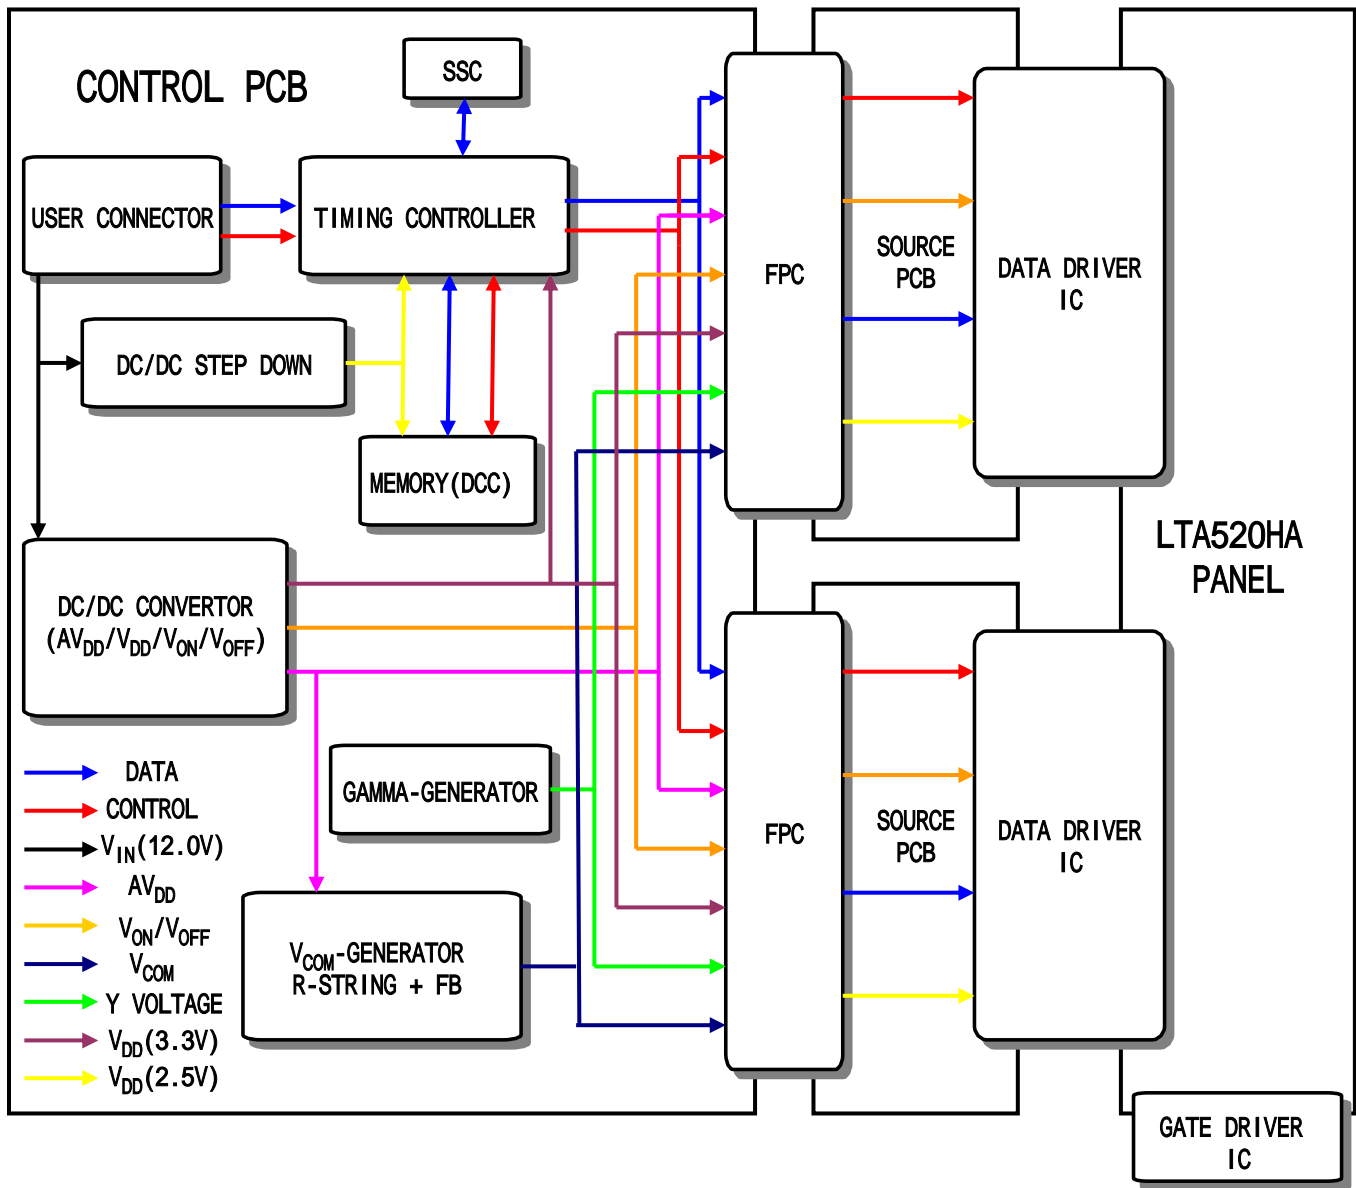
CONTROL PCB

SSC

USER CONNECTOR

TIMING CONTROLLER

DC/DC STEP DOWN

MEMORY(DCC)

DC/DC CONVERTOR ($AV_{DD}/V_{DD}/V_{ON}/V_{OFF}$)

GAMMA-GENERATOR

$V_{COM}$-GENERATOR R-STRING + FB

DATA
CONTROL
$V_{IN}$(12.0V)
$AV_{DD}$
$V_{ON}/V_{OFF}$
$V_{COM}$
Y VOLTAGE
$V_{DD}$(3.3V)
$V_{DD}$(2.5V)

FPC

SOURCE PCB

DATA DRIVER IC

FPC

SOURCE PCB

DATA DRIVER IC

LTA520HA PANEL

GATE DRIVER IC